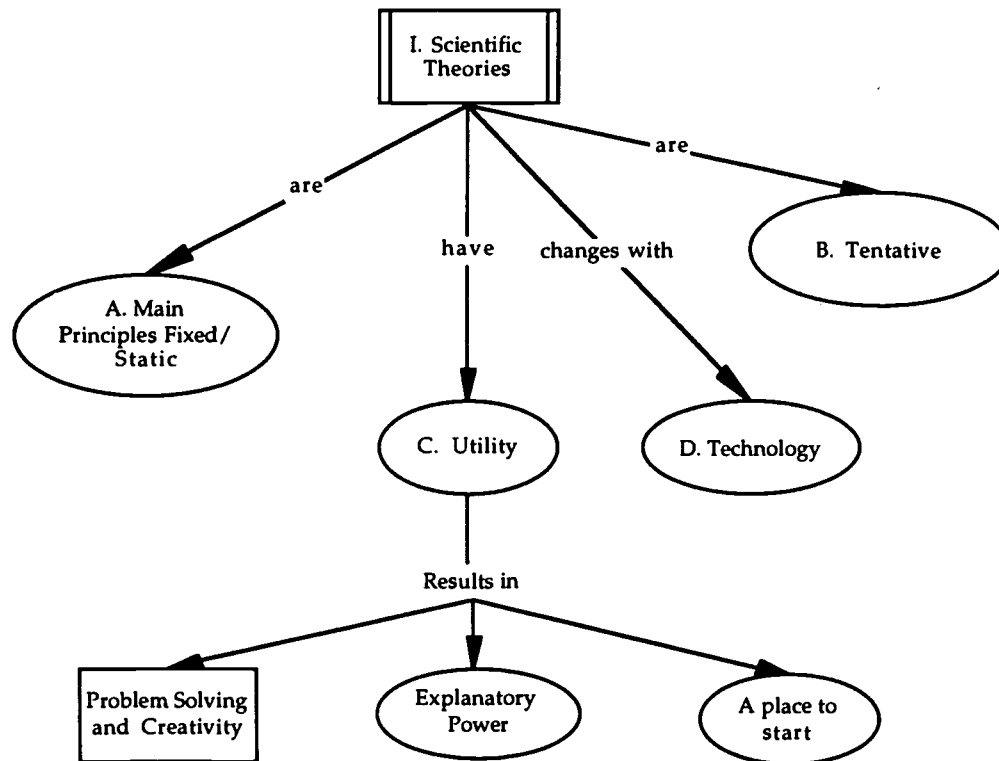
I. Scientific Theories

are

have

changes with

are

A. Main Principles Fixed/ Static

B. Tentative

C. Utility

D. Technology

Results in

Problem Solving and Creativity

Explanatory Power

A place to start